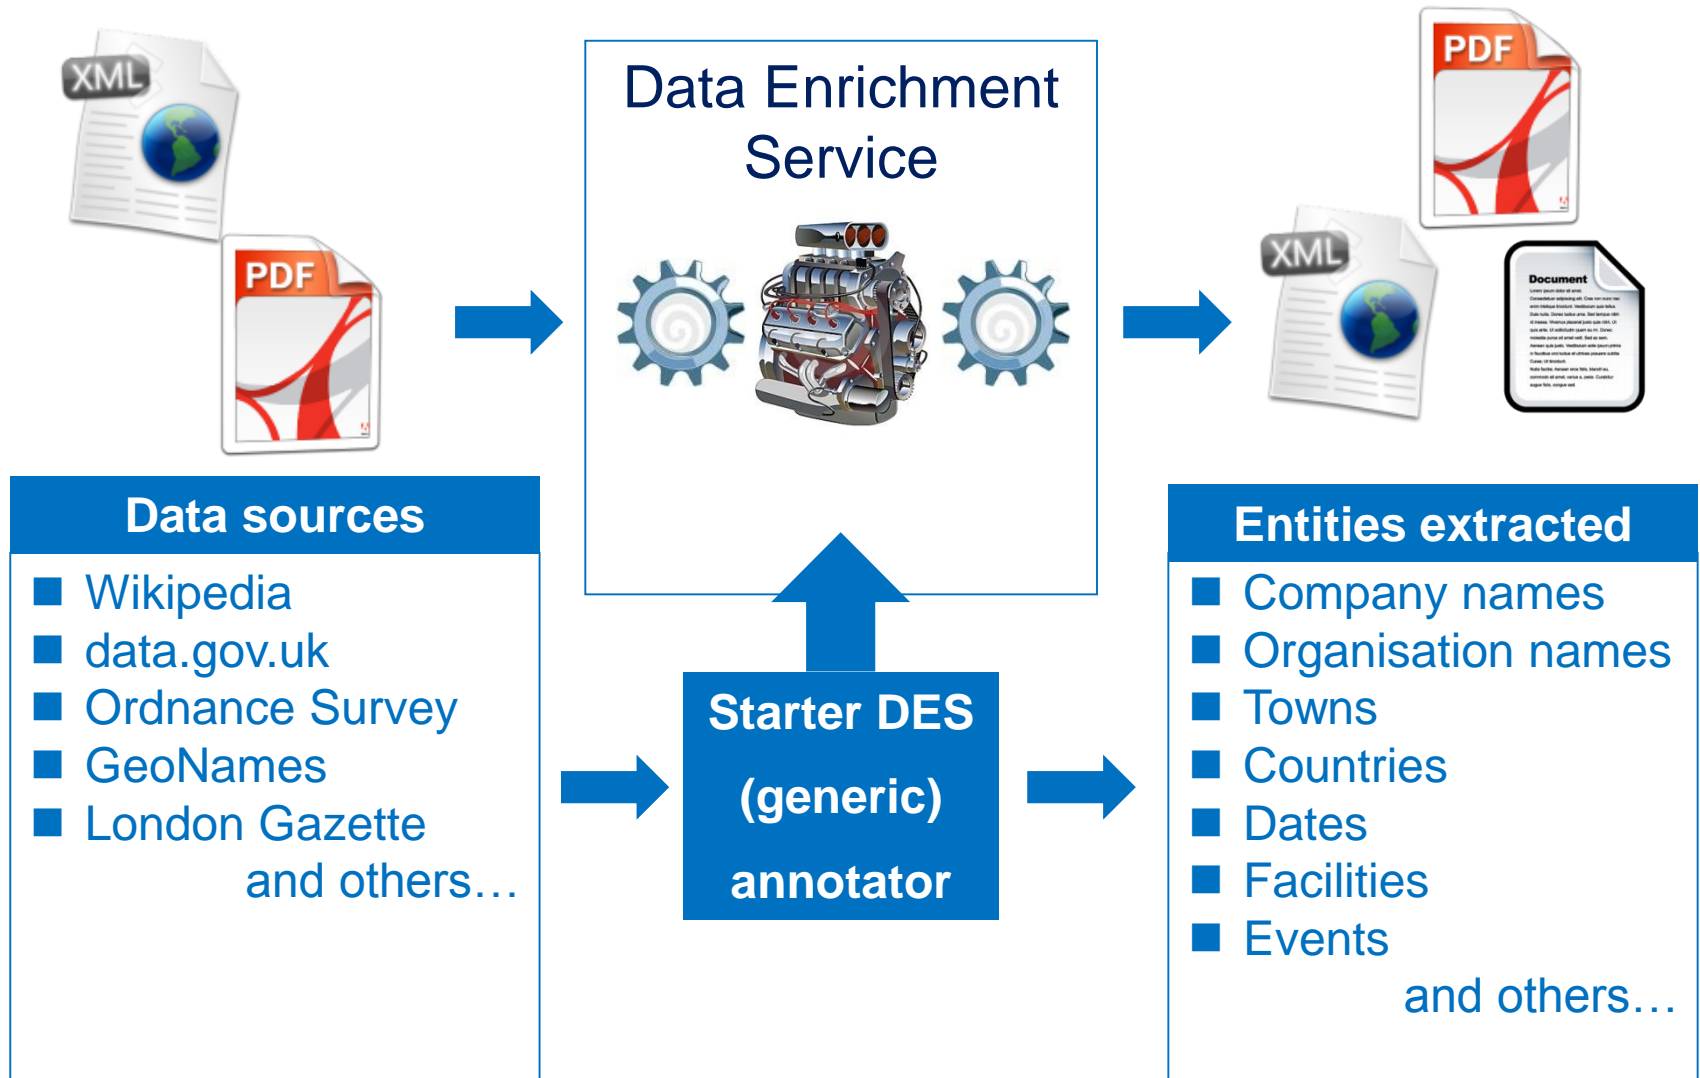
XML

PDF

Data Enrichment Service

PDF

XML

Document

Data sources

- Wikipedia
- data.gov.uk
- Ordnance Survey
- GeoNames
- London Gazette

and others…

Starter DES (generic) annotator

Entities extracted

- Company names
- Organisation names
- Towns
- Countries
- Dates
- Facilities
- Events

and others…